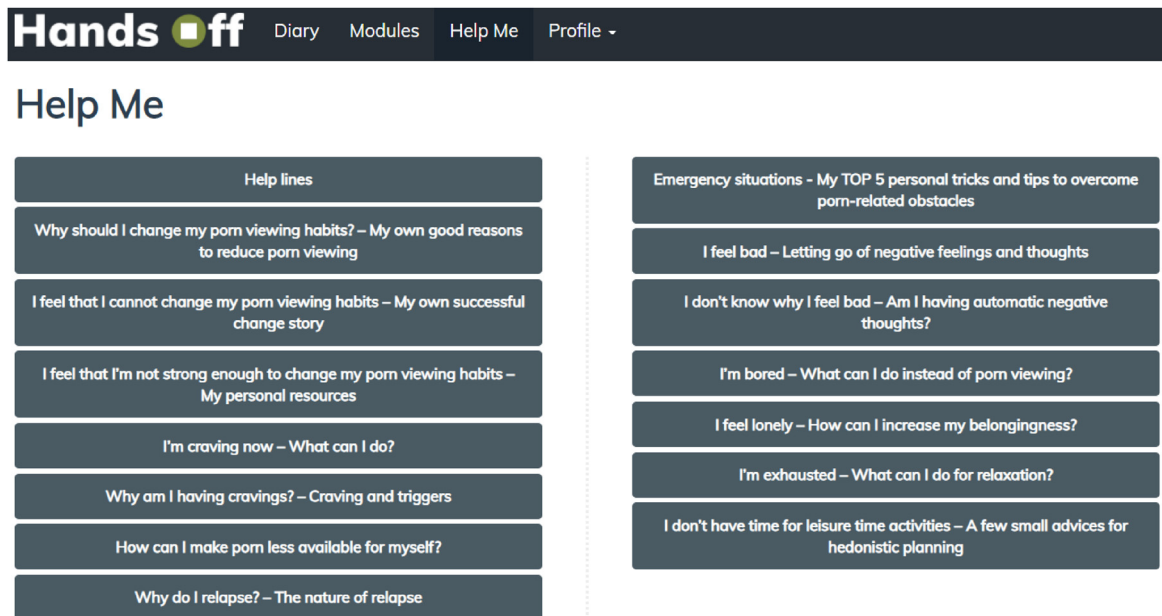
Hands Off Diary Modules Help Me Profile

Help Me

Help lines

Why should I change my porn viewing habits? – My own good reasons to reduce porn viewing

I feel that I cannot change my porn viewing habits – My own successful change story

I feel that I'm not strong enough to change my porn viewing habits – My personal resources

I'm craving now – What can I do?

Why am I having cravings? – Craving and triggers

How can I make porn less available for myself?

Why do I relapse? – The nature of relapse

Emergency situations - My TOP 5 personal tricks and tips to overcome porn-related obstacles

I feel bad – Letting go of negative feelings and thoughts

I don't know why I feel bad – Am I having automatic negative thoughts?

I'm bored – What can I do instead of porn viewing?

I feel lonely – How can I increase my belongingness?

I'm exhausted – What can I do for relaxation?

I don't have time for leisure time activities – A few small advices for hedonistic planning